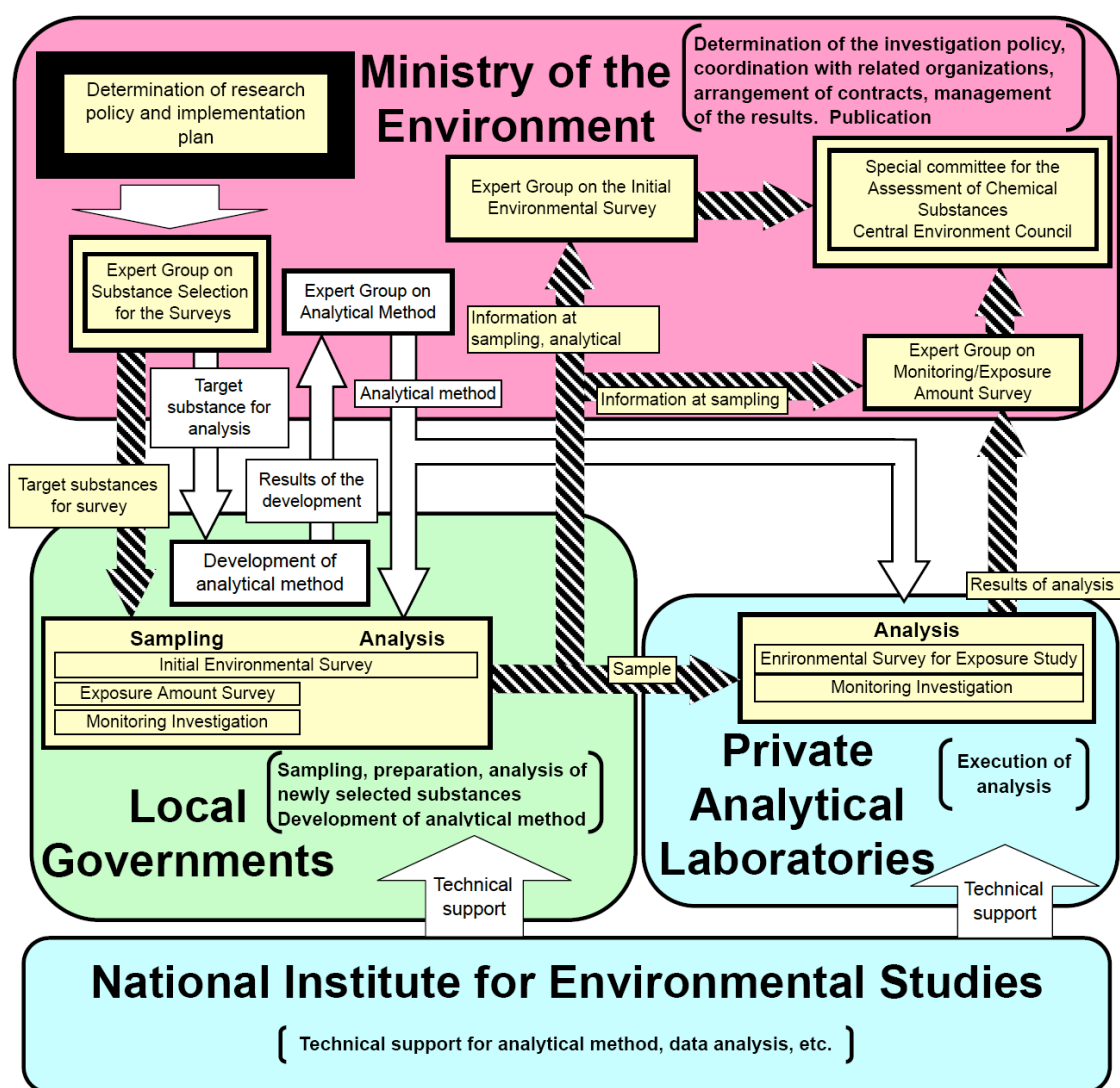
Ministry of the Environment

Determination of research policy and implementation plan

Determination of the investigation policy, coordination with related organizations, arrangement of contracts, management of the results. Publication

Expert Group on the Initial Environmental Survey

Special committee for the Assessment of Chemical Substances Central Environment Council

Expert Group on Substance Selection for the Surveys

Expert Group on Analytical Method

Information at sampling, analytical

Target substance for analysis

Analytical method

Information at sampling

Expert Group on Monitoring/Exposure Amount Survey

Target substances for survey

Results of the development

Development of analytical method

Results of analysis

Sampling

Analysis

Initial Environmental Survey

Exposure Amount Survey

Monitoring Investigation

Sample

Analysis

Enrironmental Survey for Exposure Study

Monitoring Investigation

Sampling, preparation, analysis of newly selected substances Development of analytical method

Local Governments

Private Analytical Laboratories

Execution of analysis

Technical support

Technical support

National Institute for Environmental Studies

Technical support for analytical method, data analysis, etc.